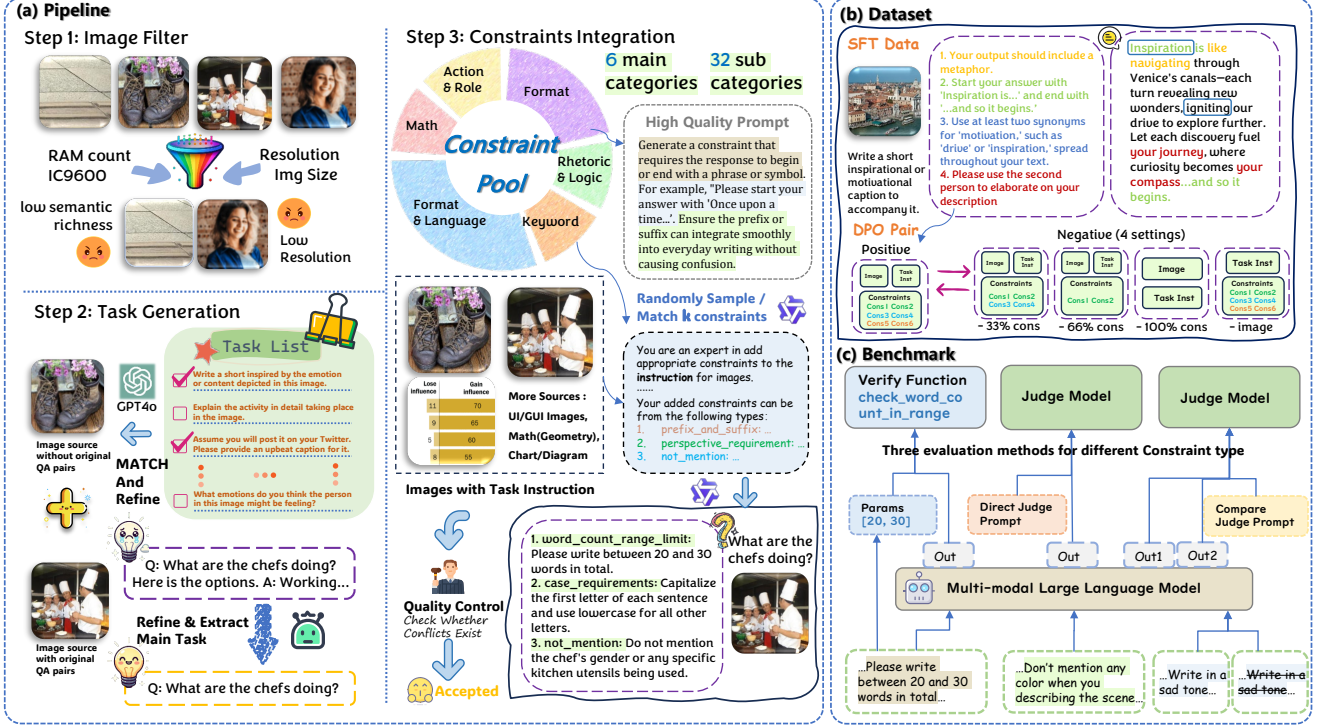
(a) Pipeline

Step 1: Image Filter

RAM count IC9600

Resolution Img Size

low semantic richness

Low Resolution

Step 2: Task Generation

Task List

Write a short inspired by the emotion or content depicted in this image.

Explain the activity in detail taking place in the image.

Assume you will post it on your Twitter. Please provide an upbeat caption for it.

What emotions do you think the person in this image might be feeling?

GPT4o

Image source without original QA pairs

MATCH And Refine

Q: What are the chefs doing? Here is the options. A: Working...

Refine & Extract Main Task

Image source with original QA pairs

Q: What are the chefs doing?

Step 3: Constraints Integration

6 main categories

32 sub categories

Action & Role

Format

Math

Constraint Pool

Rhetoric & Logic

Format & Language

Keyword

High Quality Prompt

Generate a constraint that requires the response to begin or end with a phrase or symbol. For example, "Please start your answer with 'Once upon a time...'. Ensure the prefix or suffix can integrate smoothly into everyday writing without causing confusion.

Randomly Sample / Match k constraints

| Lose influence | Gain influence |
|---|---|
| 11 | 70 |
| 7 | 65 |
| 5 | 60 |
| 8 | 55 |

More Sources : UI/GUI Images, Math(Geometry), Chart/Diagram

You are an expert in add appropriate constraints to the instruction for images.
......
Your added constraints can be from the following types:
1. prefix_and_suffix: ...
2. perspective_requirement: ...
3. not_mention: ...

Images with Task Instruction

Quality Control
Check Whether Conflicts Exist

Accepted

1. word_count_range_limit: Please write between 20 and 30 words in total.
2. case_requirements: Capitalize the first letter of each sentence and use lowercase for all other letters.
3. not_mention: Do not mention the chef's gender or any specific kitchen utensils being used.

What are the chefs doing?

(b) Dataset

SFT Data

Write a short inspirational or motivational caption to accompany it.

1. Your output should include a metaphor.
2. Start your answer with 'Inspiration is...' and end with '...and so it begins.'
3. Use at least two synonyms for 'motivation,' such as 'drive' or 'inspiration,' spread throughout your text.
4. Please use the second person to elaborate on your description

Inspiration is like navigating through Venice's canals—each turn revealing new wonders, igniting our drive to explore further. Let each discovery fuel your journey, where curiosity becomes your compass...and so it begins.

DPO Pair

Positive

Negative (4 settings)

Image Task Inst
Constraints
Cons1 Cons2
Cons3 Cons4
Cons5 Cons6

Image Task Inst
Constraints
Cons1 Cons2
Cons3 Cons4

- 33% cons

Image Task Inst
Constraints
Cons1 Cons2

- 66% cons

Image
Task Inst

- 100% cons

Task Inst
Constraints
Cons1 Cons2
Cons3 Cons4
Cons5 Cons6

- image

(c) Benchmark

Verify Function
check_word_count_in_range

Judge Model

Judge Model

Three evaluation methods for different Constraint type

Params
[20, 30]

Direct Judge Prompt

Compare Judge Prompt

Out

Out

Out1

Out2

Multi-modal Large Language Model

...Please write between 20 and 30 words in total...

...Don't mention any color when you describing the scene...

...Write in a sad tone...

...Write in a sad tone...